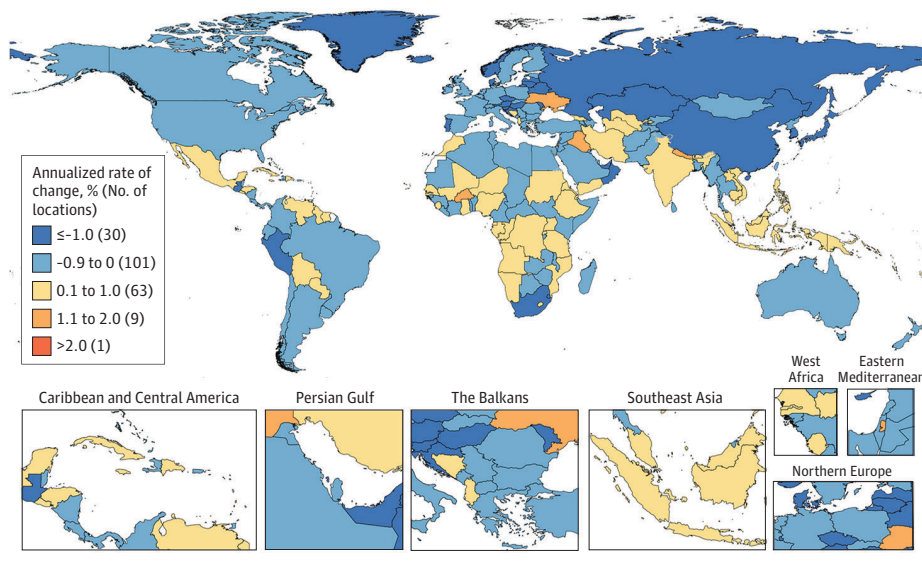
Annualized rate of change, % (No. of locations)

≤−1.0 (30)

−0.9 to 0 (101)

0.1 to 1.0 (63)

1.1 to 2.0 (9)

>2.0 (1)

Caribbean and Central America

Persian Gulf

The Balkans

Southeast Asia

West Africa

Eastern Mediterranean

Northern Europe